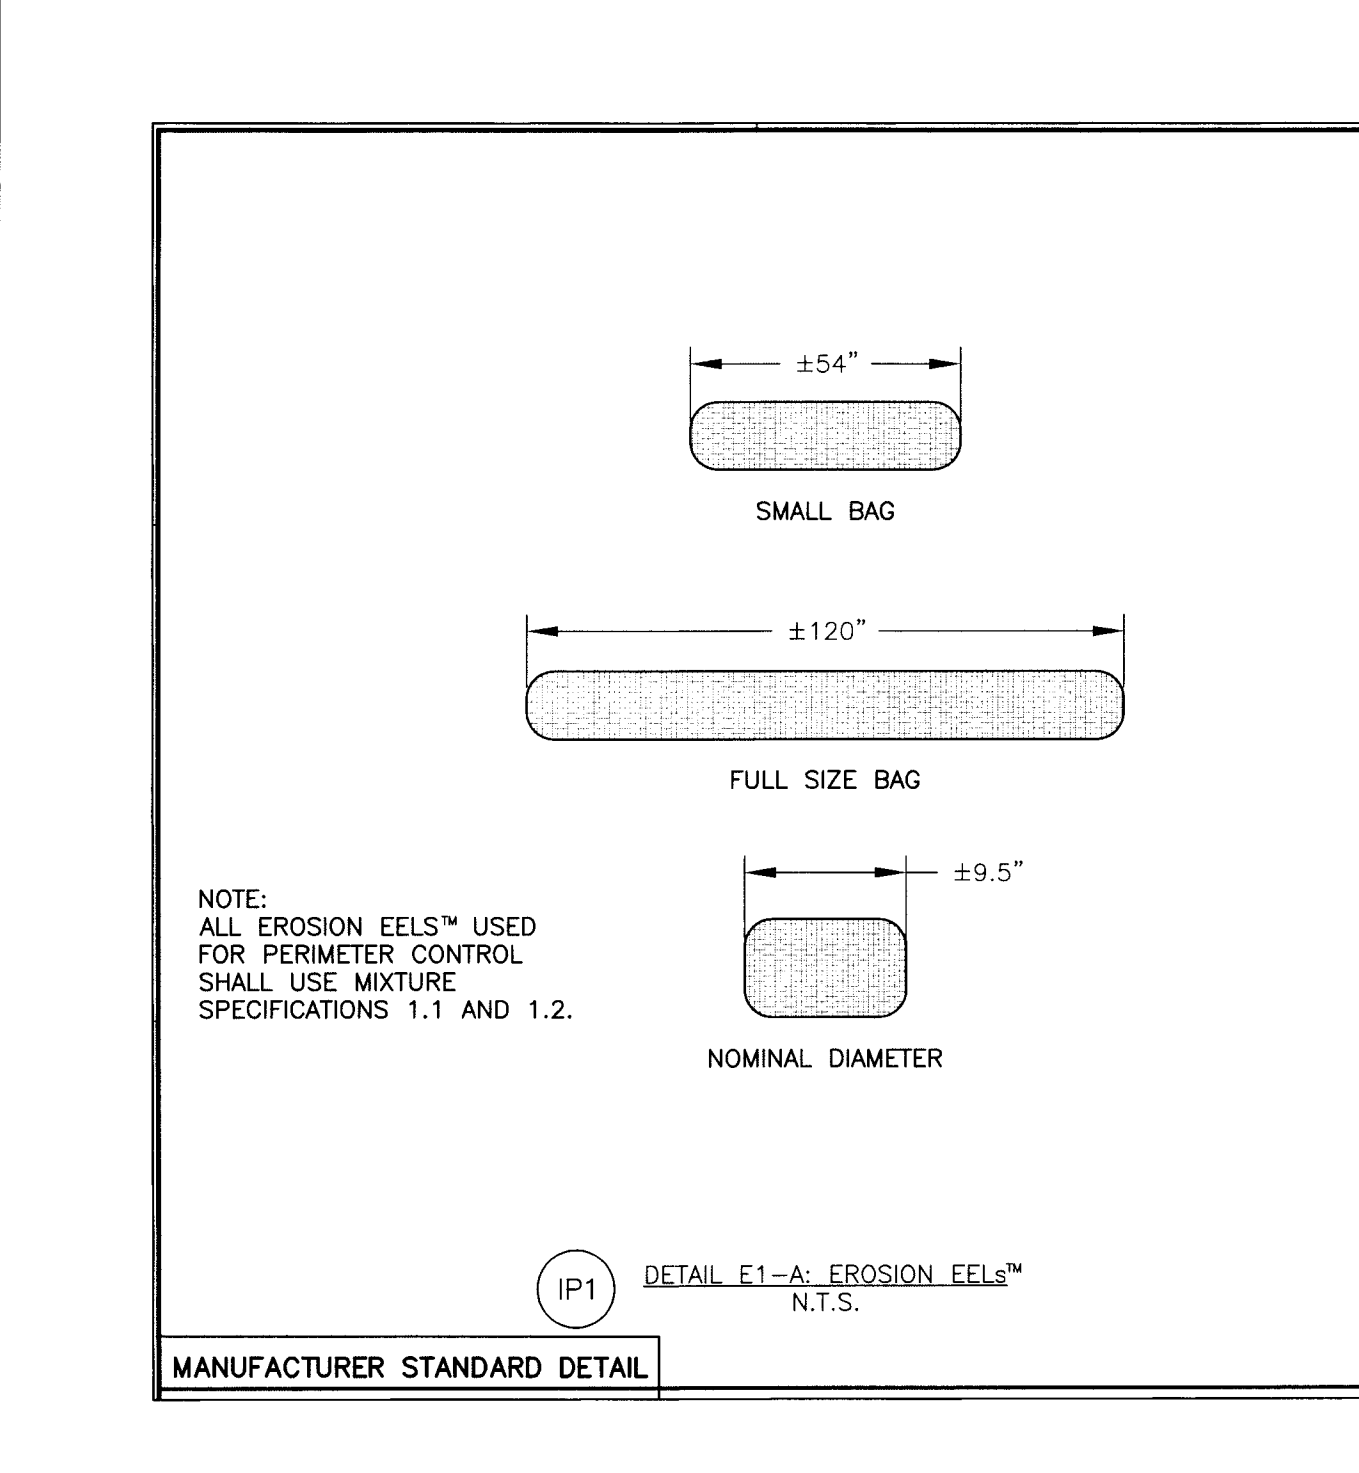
±54"

SMALL BAG

±120"

FULL SIZE BAG

NOTE:
ALL EROSION EELS™ USED FOR PERIMETER CONTROL SHALL USE MIXTURE SPECIFICATIONS 1.1 AND 1.2.

±9.5"

NOMINAL DIAMETER

IP1

DETAIL E1–A: EROSION EELs™
N.T.S.

MANUFACTURER STANDARD DETAIL